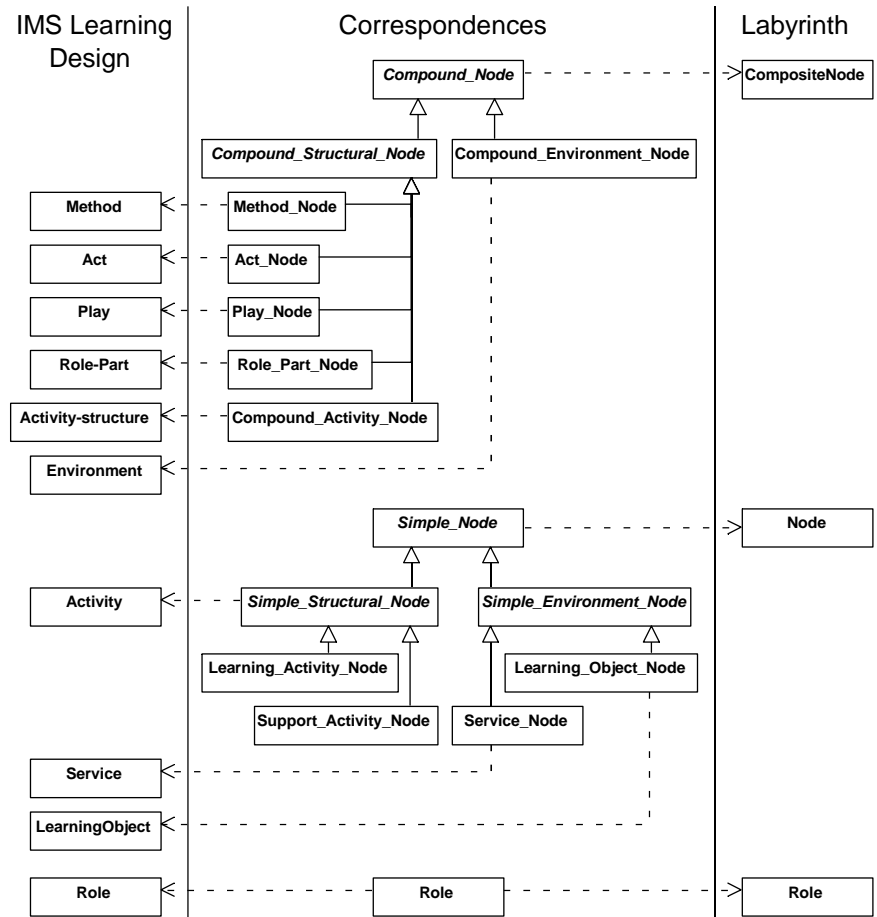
IMS Learning Design

Correspondences

Labyrinth

Compound_Node

CompositeNode

Compound_Structural_Node

Compound_Environment_Node

Method

Method_Node

Act

Act_Node

Play

Play_Node

Role-Part

Role_Part_Node

Activity-structure

Compound_Activity_Node

Environment

Simple_Node

Node

Activity

Simple_Structural_Node

Simple_Environment_Node

Learning_Activity_Node

Learning_Object_Node

Support_Activity_Node

Service_Node

Service

LearningObject

Role

Role

Role